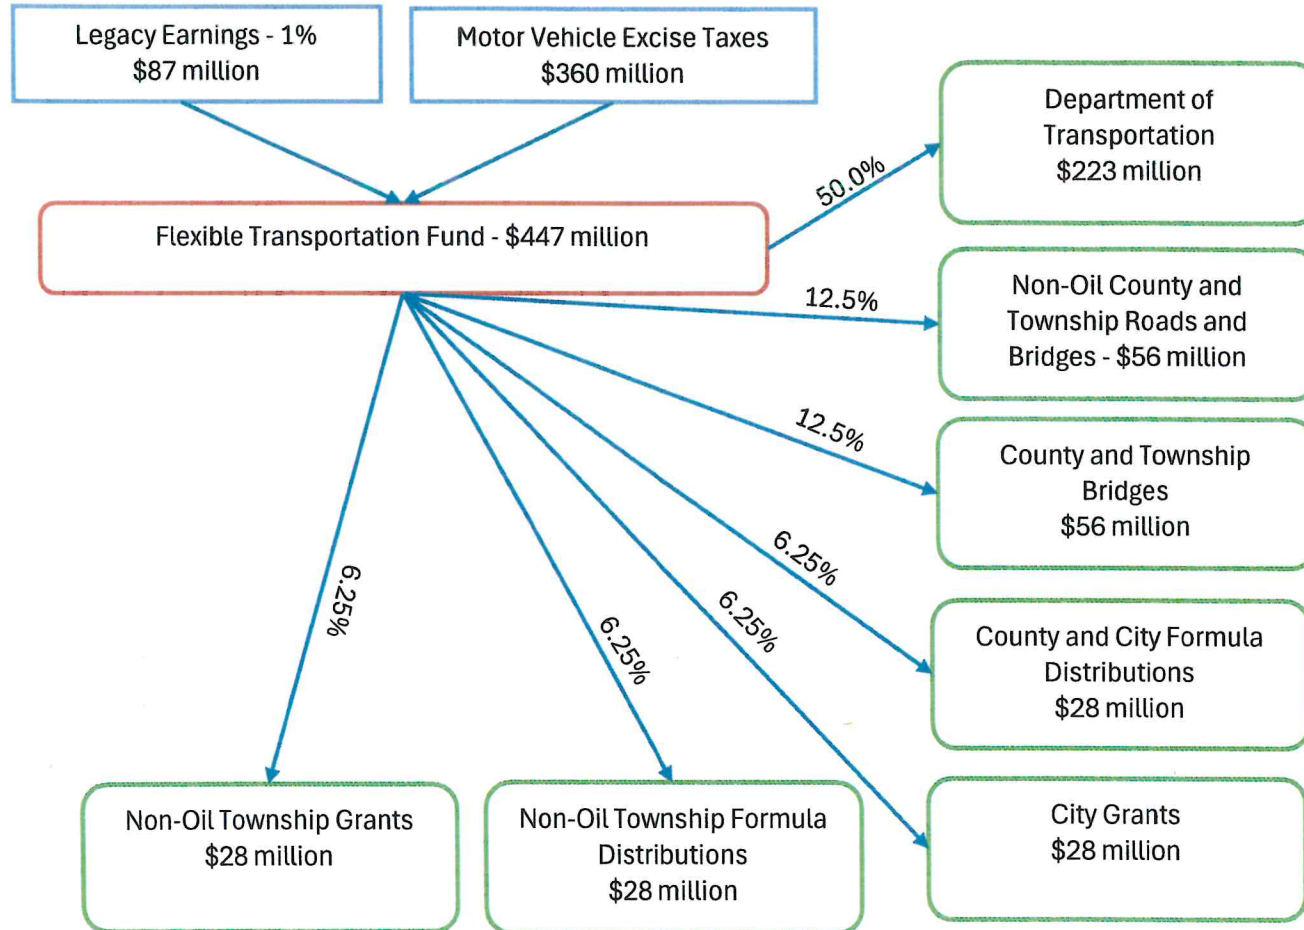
Legacy Earnings - 1%
$87 million

Motor Vehicle Excise Taxes
$360 million

Flexible Transportation Fund - $447 million

50.0%

Department of Transportation
$223 million

12.5%

Non-Oil County and Township Roads and Bridges - $56 million

12.5%

County and Township Bridges
$56 million

6.25%

County and City Formula Distributions
$28 million

6.25%

City Grants
$28 million

6.25%

Non-Oil Township Formula Distributions
$28 million

6.25%

Non-Oil Township Grants
$28 million